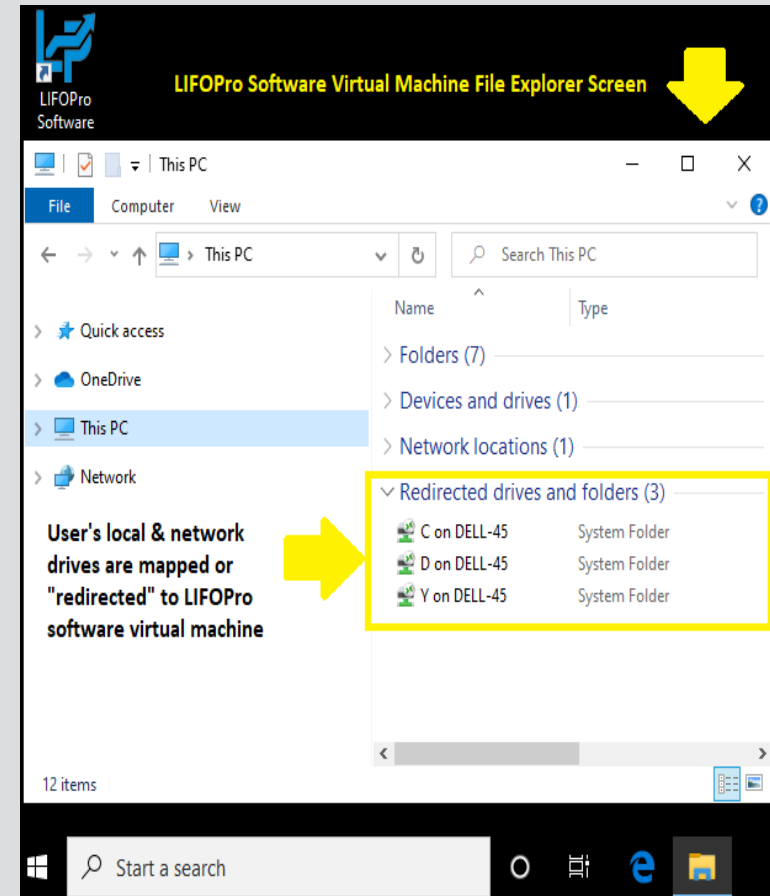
LIFOPro Software

LIFOPro Software Virtual Machine File Explorer Screen

This PC

File Computer View

This PC

Search This PC

Name Type

Quick access

OneDrive

This PC

Network

Folders (7)

Devices and drives (1)

Network locations (1)

Redirected drives and folders (3)

C on DELL-45 System Folder

D on DELL-45 System Folder

Y on DELL-45 System Folder

User's local & network drives are mapped or "redirected" to LIFOPro software virtual machine

12 items

Start a search